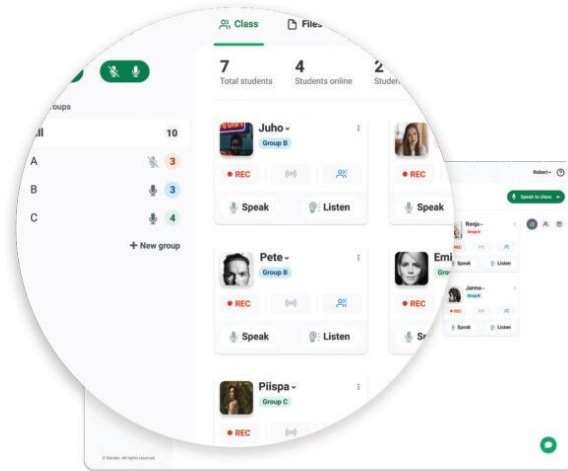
Class
Files

7
Total students
4
Students online
2
Studen

oups
ll
10
A
3
B
3
C
4
+ New group

Juho
Group B
REC
Speak
Listen

REC
Speak

Pete
Group B
REC
Speak
Listen

Emi
Grou
REC
Sp

Piispa
Group C
REC

Robert
Speak to class
Ranja
Group A
REC
Speak
Listen
Janne
Group B
REC
Speak
Listen

© Sanako. All rights reserved.